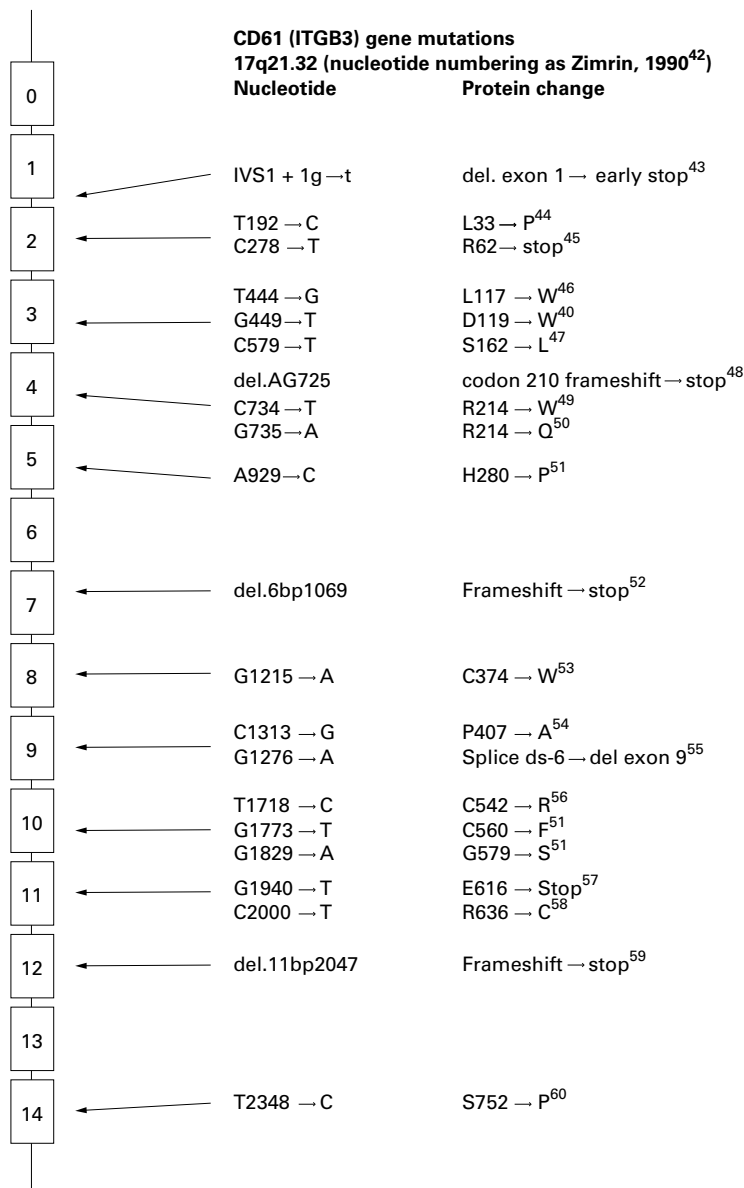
CD61 (ITGB3) gene mutations
17q21.32 (nucleotide numbering as Zimrin, 1990$^{42}$)

| Exon | Nucleotide | Protein change |
|---|---|---|
| 0 | | |
| 1 | IVS1 + 1g → t | del. exon 1 → early stop$^{43}$ |
| 2 | T192 → C | L33 → P$^{44}$ |
| | C278 → T | R62 → stop$^{45}$ |
| 3 | T444 → G | L117 → W$^{46}$ |
| | G449 → T | D119 → W$^{40}$ |
| | C579 → T | S162 → L$^{47}$ |
| 4 | del.AG725 | codon 210 frameshift → stop$^{48}$ |
| | C734 → T | R214 → W$^{49}$ |
| | G735 → A | R214 → Q$^{50}$ |
| 5 | A929 → C | H280 → P$^{51}$ |
| 6 | | |
| 7 | del.6bp1069 | Frameshift → stop$^{52}$ |
| 8 | G1215 → A | C374 → W$^{53}$ |
| 9 | C1313 → G | P407 → A$^{54}$ |
| | G1276 → A | Splice ds-6 → del exon 9$^{55}$ |
| 10 | T1718 → C | C542 → R$^{56}$ |
| | G1773 → T | C560 → F$^{51}$ |
| | G1829 → A | G579 → S$^{51}$ |
| 11 | G1940 → T | E616 → Stop$^{57}$ |
| | C2000 → T | R636 → C$^{58}$ |
| 12 | del.11bp2047 | Frameshift → stop$^{59}$ |
| 13 | | |
| 14 | T2348 → C | S752 → P$^{60}$ |